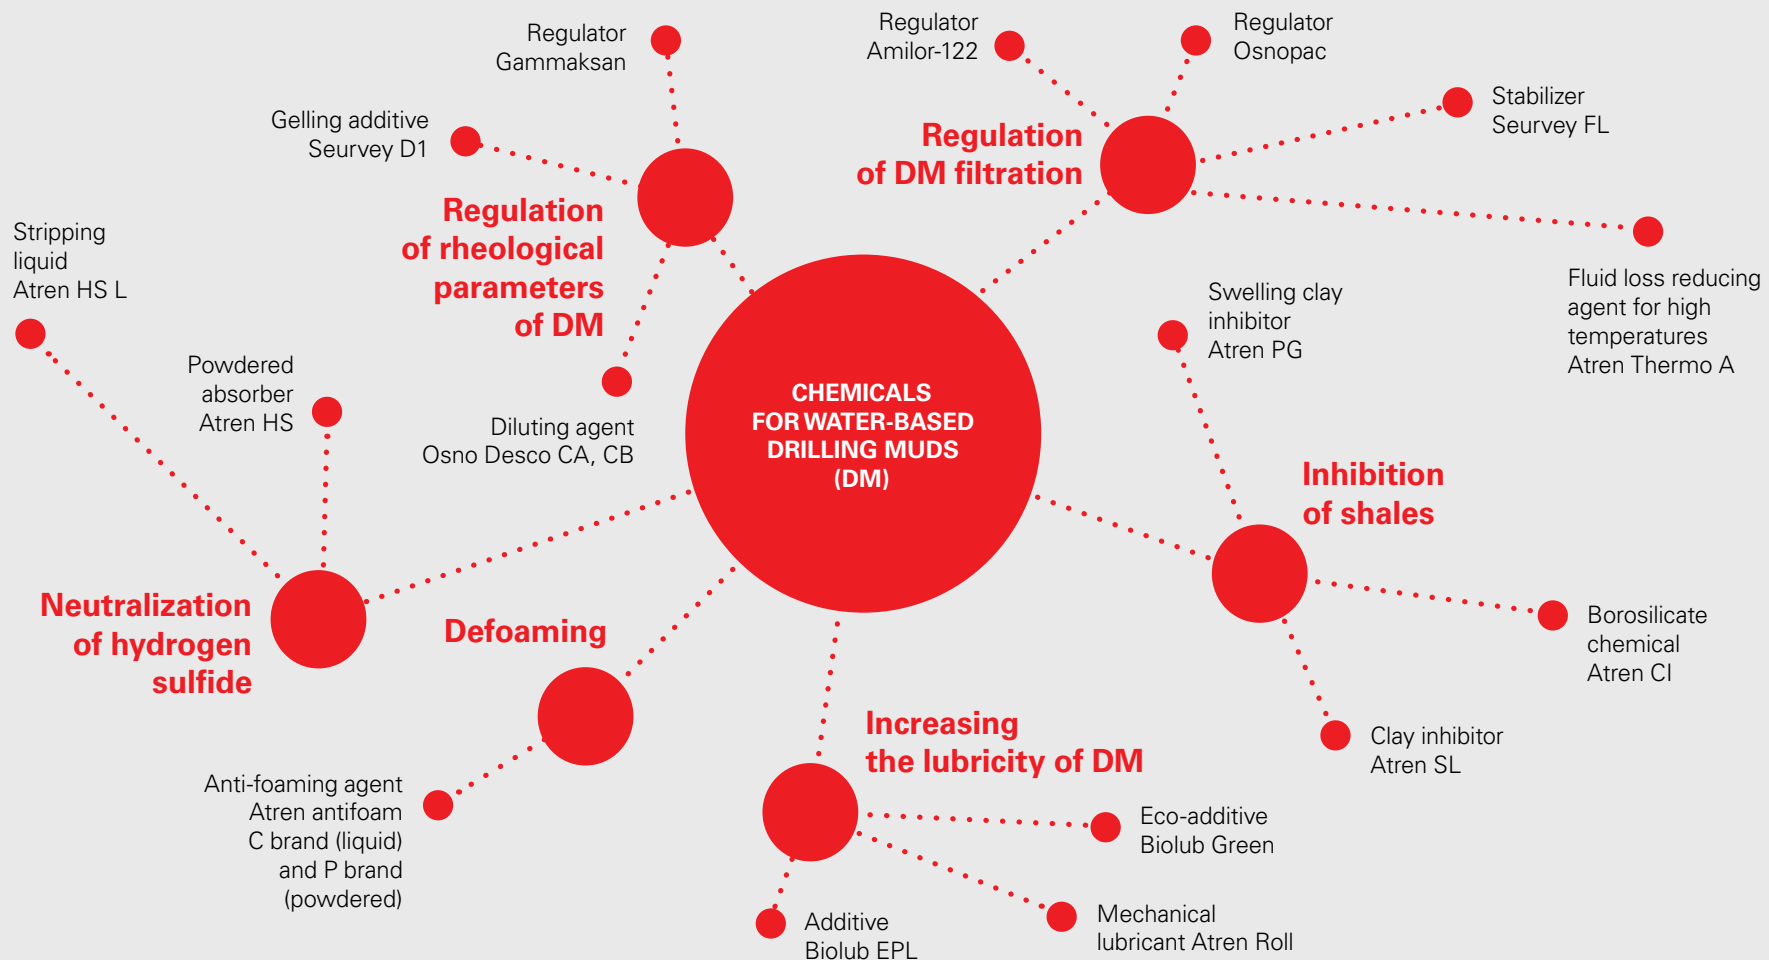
CHEMICALS FOR WATER-BASED DRILLING MUDS (DM)

Regulation of rheological parameters of DM

Regulator Gammaksan

Gelling additive Seurvey D1

Diluting agent Osno Desco CA, CB

Regulation of DM filtration

Regulator Amilor-122

Regulator Osnopac

Stabilizer Seurvey FL

Fluid loss reducing agent for high temperatures Atren Thermo A

Inhibition of shales

Swelling clay inhibitor Atren PG

Borosilicate chemical Atren CI

Clay inhibitor Atren SL

Increasing the lubricity of DM

Eco-additive Biolub Green

Mechanical lubricant Atren Roll

Additive Biolub EPL

Defoaming

Anti-foaming agent Atren antifoam C brand (liquid) and P brand (powdered)

Neutralization of hydrogen sulfide

Stripping liquid Atren HS L

Powdered absorber Atren HS